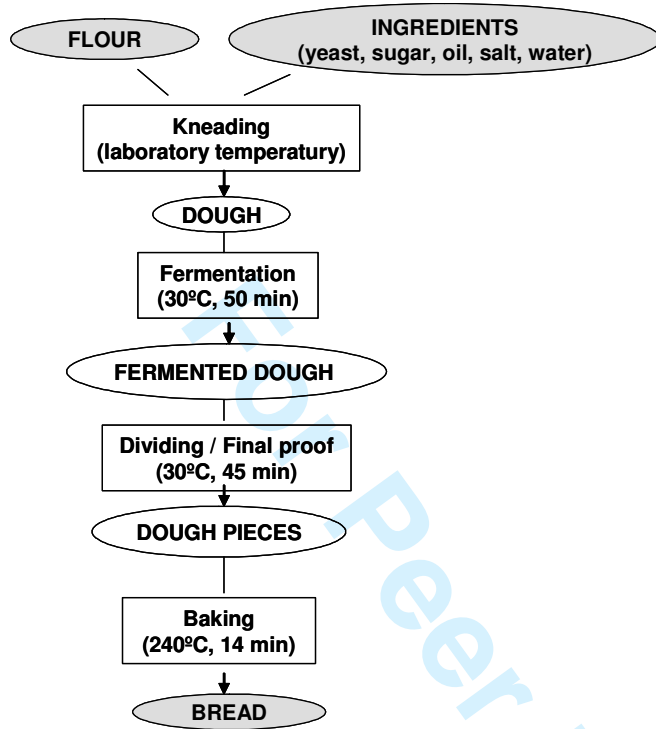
FLOUR

INGREDIENTS
(yeast, sugar, oil, salt, water)

Kneading
(laboratory temperatury)

DOUGH

Fermentation
(30ºC, 50 min)

FERMENTED DOUGH

Dividing / Final proof
(30ºC, 45 min)

DOUGH PIECES

Baking
(240ºC, 14 min)

BREAD

For Peer